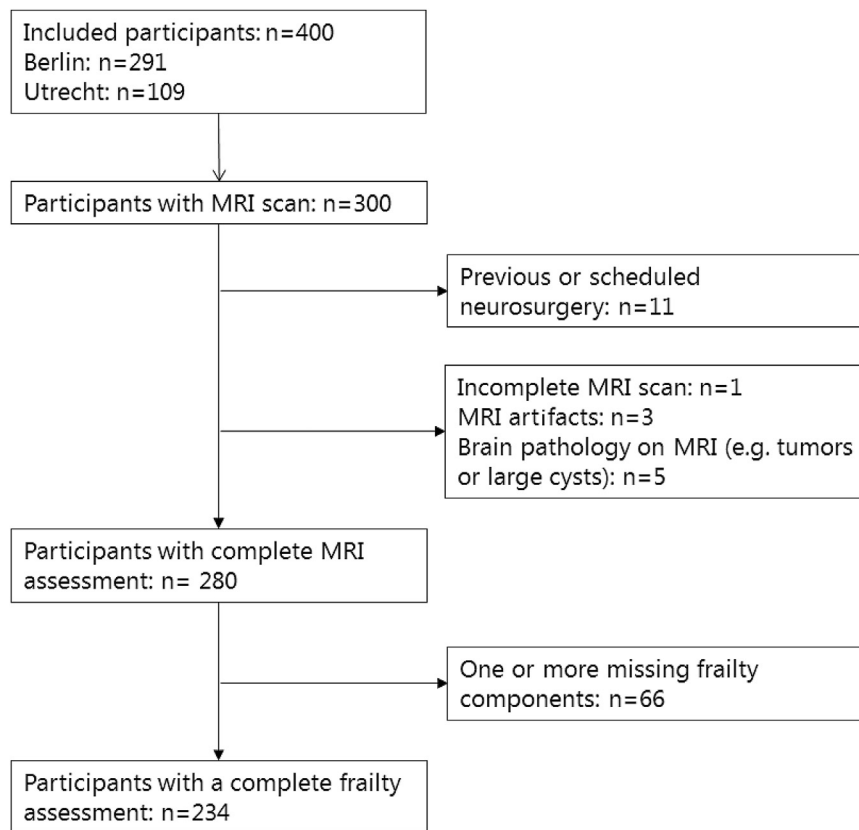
Included participants: n=400
Berlin: n=291
Utrecht: n=109

Participants with MRI scan: n=300

Previous or scheduled neurosurgery: n=11

Incomplete MRI scan: n=1
MRI artifacts: n=3
Brain pathology on MRI (e.g. tumors or large cysts): n=5

Participants with complete MRI assessment: n= 280

One or more missing frailty components: n=66

Participants with a complete frailty assessment: n=234